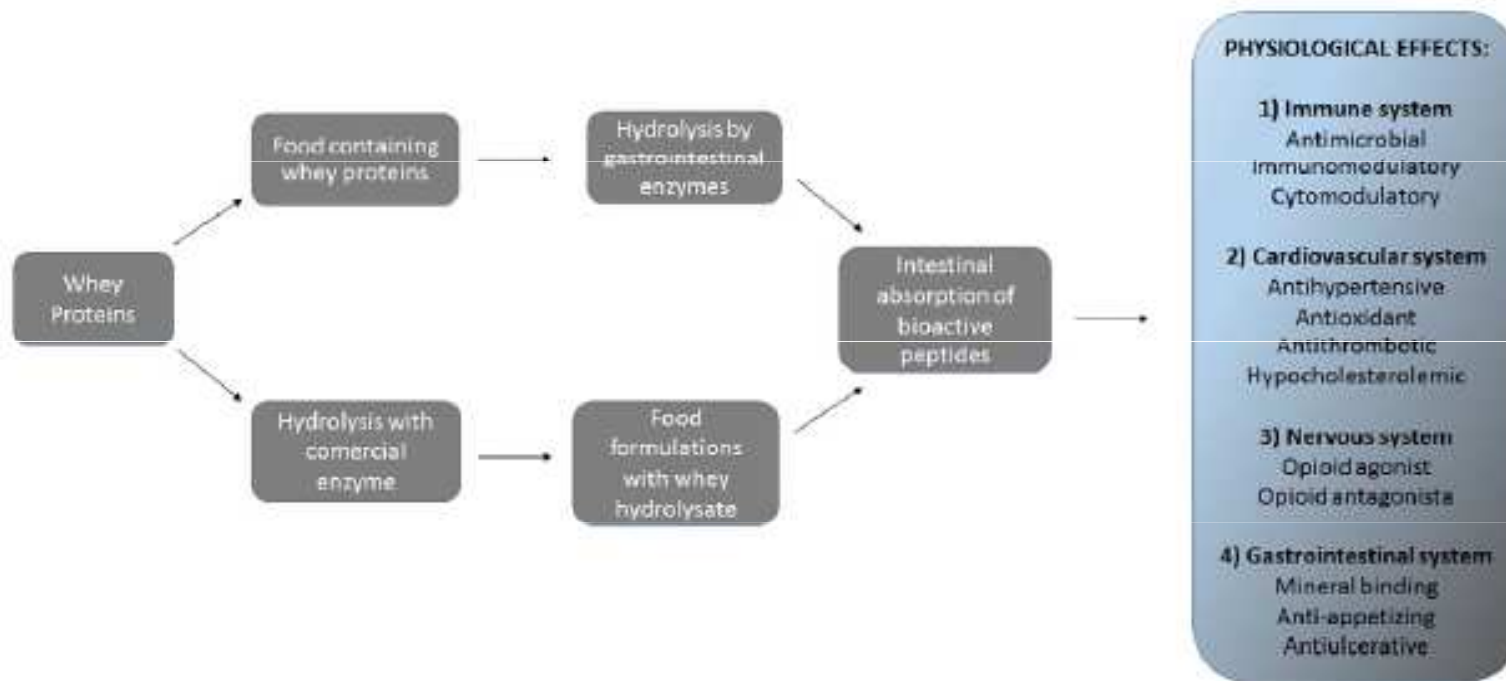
Whey Proteins

Food containing whey proteins

Hydrolysis by gastrointestinal enzymes

Hydrolysis with comercial enzyme

Food formulations with whey hydrolysate

Intestinal absorption of bioactive peptides

PHYSIOLOGICAL EFFECTS:

1) Immune system
Antimicrobial
Immunomodulatory
Cytomodulatory

2) Cardiovascular system
Antihypertensive
Antioxidant
Antithrombotic
Hypocholesterolemic

3) Nervous system
Opioid agonist
Opioid antagonista

4) Gastrointestinal system
Mineral binding
Anti-appetizing
Antiulcerative